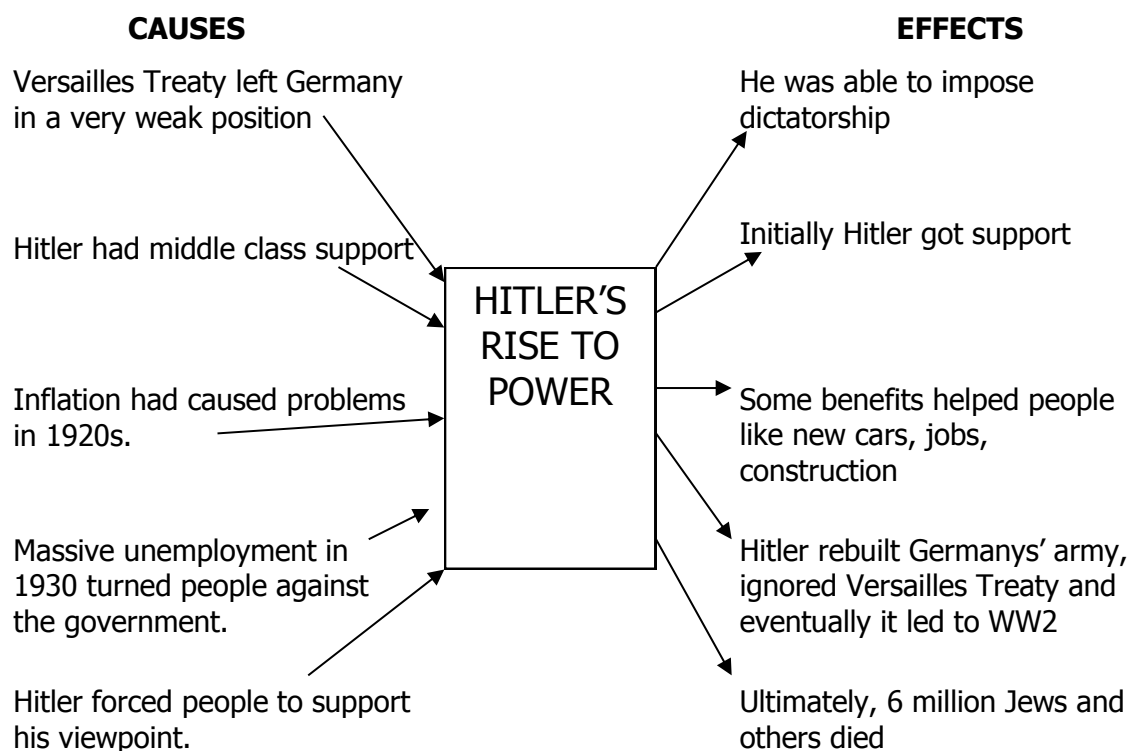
CAUSES

Versailles Treaty left Germany in a very weak position

Hitler had middle class support

Inflation had caused problems in 1920s.

Massive unemployment in 1930 turned people against the government.

Hitler forced people to support his viewpoint.

HITLER'S RISE TO POWER

EFFECTS

He was able to impose dictatorship

Initially Hitler got support

Some benefits helped people like new cars, jobs, construction

Hitler rebuilt Germanys' army, ignored Versailles Treaty and eventually it led to WW2

Ultimately, 6 million Jews and others died